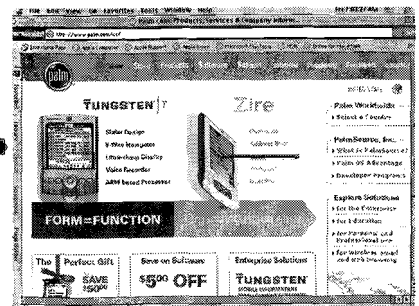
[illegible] Edit View Go Favorites Tools Window Help
Palm.com: Products, Services & Company Inform...
http://www.palm.com/us/
palm
TUNGSTEN T
Zire
Palm Worldwide
Select a Country
PalmSource, Inc.
What is PalmSource?
Palm OS Advantage
Developer Programs
Explore Solutions
For the Enterprise
For Education
For Healthcare
For Wireless
FORM=FUNCTION
The Perfect Gift
SAVE $50
Save on Software
$5.00 OFF
Enterprise Solutions
TUNGSTEN